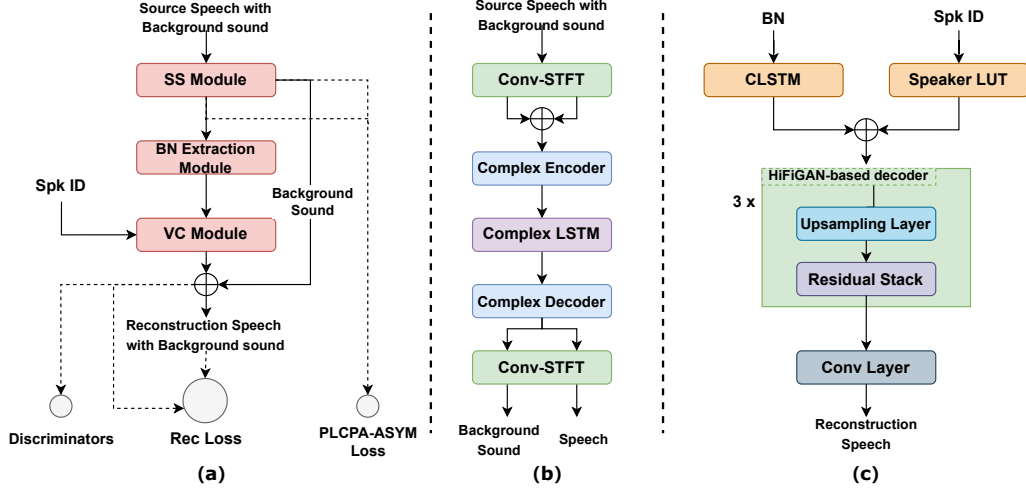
Source Speech with Background sound

SS Module

BN Extraction Module

Spk ID

VC Module

Background Sound

Reconstruction Speech with Background sound

Discriminators

Rec Loss

PLCPA-ASYM Loss

(a)

Source Speech with Background sound

Conv-STFT

Complex Encoder

Complex LSTM

Complex Decoder

Conv-STFT

Background Sound

Speech

(b)

BN

Spk ID

CLSTM

Speaker LUT

HiFiGAN-based decoder

3 x

Upsampling Layer

Residual Stack

Conv Layer

Reconstruction Speech

(c)